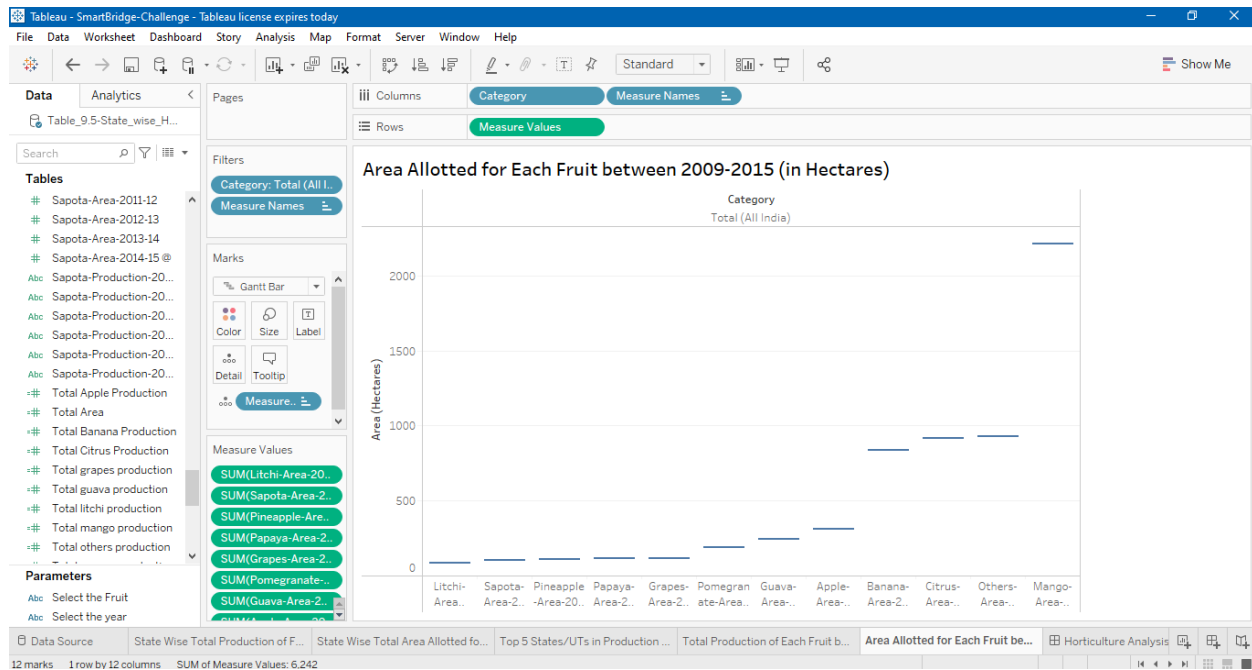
Tableau - SmartBridge-Challenge - Tableau license expires today

File Data Worksheet Dashboard Story Analysis Map Format Server Window Help

Standard

Show Me

Data Analytics

Table_9.5-State_wise_H...

Search

Tables

Sapota-Area-2011-12
Sapota-Area-2012-13
Sapota-Area-2013-14
Sapota-Area-2014-15
Sapota-Production-20...
Sapota-Production-20...
Sapota-Production-20...
Sapota-Production-20...
Sapota-Production-20...
Sapota-Production-20...
Total Apple Production
Total Area
Total Banana Production
Total Citrus Production
Total grapes production
Total guava production
Total litchi production
Total mango production
Total others production

Parameters

Select the Fruit
Select the year

Pages

Filters

Category: Total (All I..
Measure Names

Marks

Gantt Bar

Color Size Label
Detail Tooltip

Measure..

Measure Values

SUM(Litchi-Area-20..
SUM(Sapota-Area-2..
SUM(Pineapple-Are..
SUM(Papaya-Area-2..
SUM(Grapes-Area-2..
SUM(Pomegranate-..
SUM(Guava-Area-2..

Columns Category Measure Names

Rows Measure Values

Area Allotted for Each Fruit between 2009-2015 (in Hectares)

Category
Total (All India)

Area (Hectares)

2000
1500
1000
500
0

Litchi-Area.. Sapota-Area-2.. Pineapple-Area-20.. Papaya-Area-2.. Grapes-Area-2.. Pomegranate-Area.. Guava-Area-.. Apple-Area-.. Banana-Area-2.. Citrus-Area-.. Others-Area-.. Mango-Area-..

Data Source | State Wise Total Production of F... | State Wise Total Area Allotted fo... | Top 5 States/UTs in Production ... | Total Production of Each Fruit b... | Area Allotted for Each Fruit be... | Horticulture Analysis

12 marks 1 row by 12 columns SUM of Measure Values: 6,242